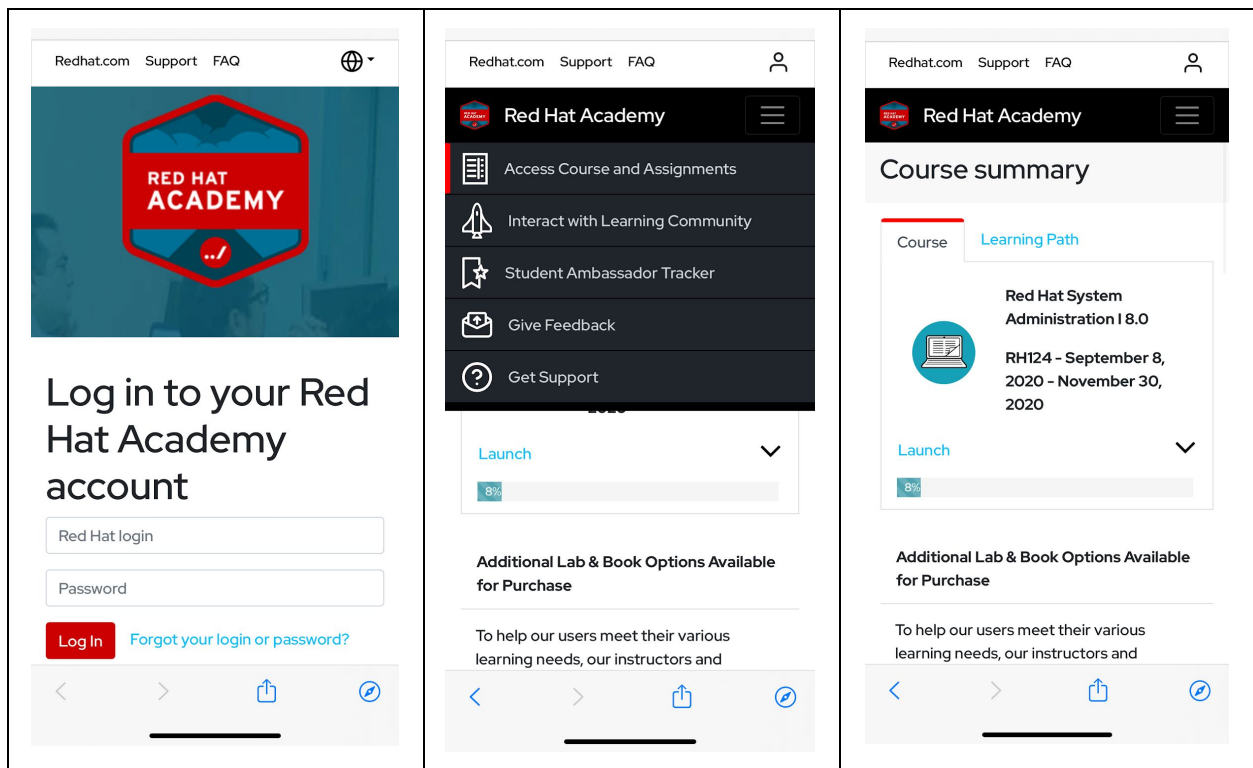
Redhat.com Support FAQ

RED HAT ACADEMY

Log in to your Red Hat Academy account

Red Hat login

Password

Log In Forgot your login or password?

Redhat.com Support FAQ

Red Hat Academy

Access Course and Assignments

Interact with Learning Community

Student Ambassador Tracker

Give Feedback

Get Support

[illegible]

Launch

8%

Additional Lab & Book Options Available for Purchase

To help our users meet their various learning needs, our instructors and

Redhat.com Support FAQ

Red Hat Academy

Course summary

Course Learning Path

Red Hat System Administration I 8.0

RH124 - September 8, 2020 - November 30, 2020

Launch

8%

Additional Lab & Book Options Available for Purchase

To help our users meet their various learning needs, our instructors and